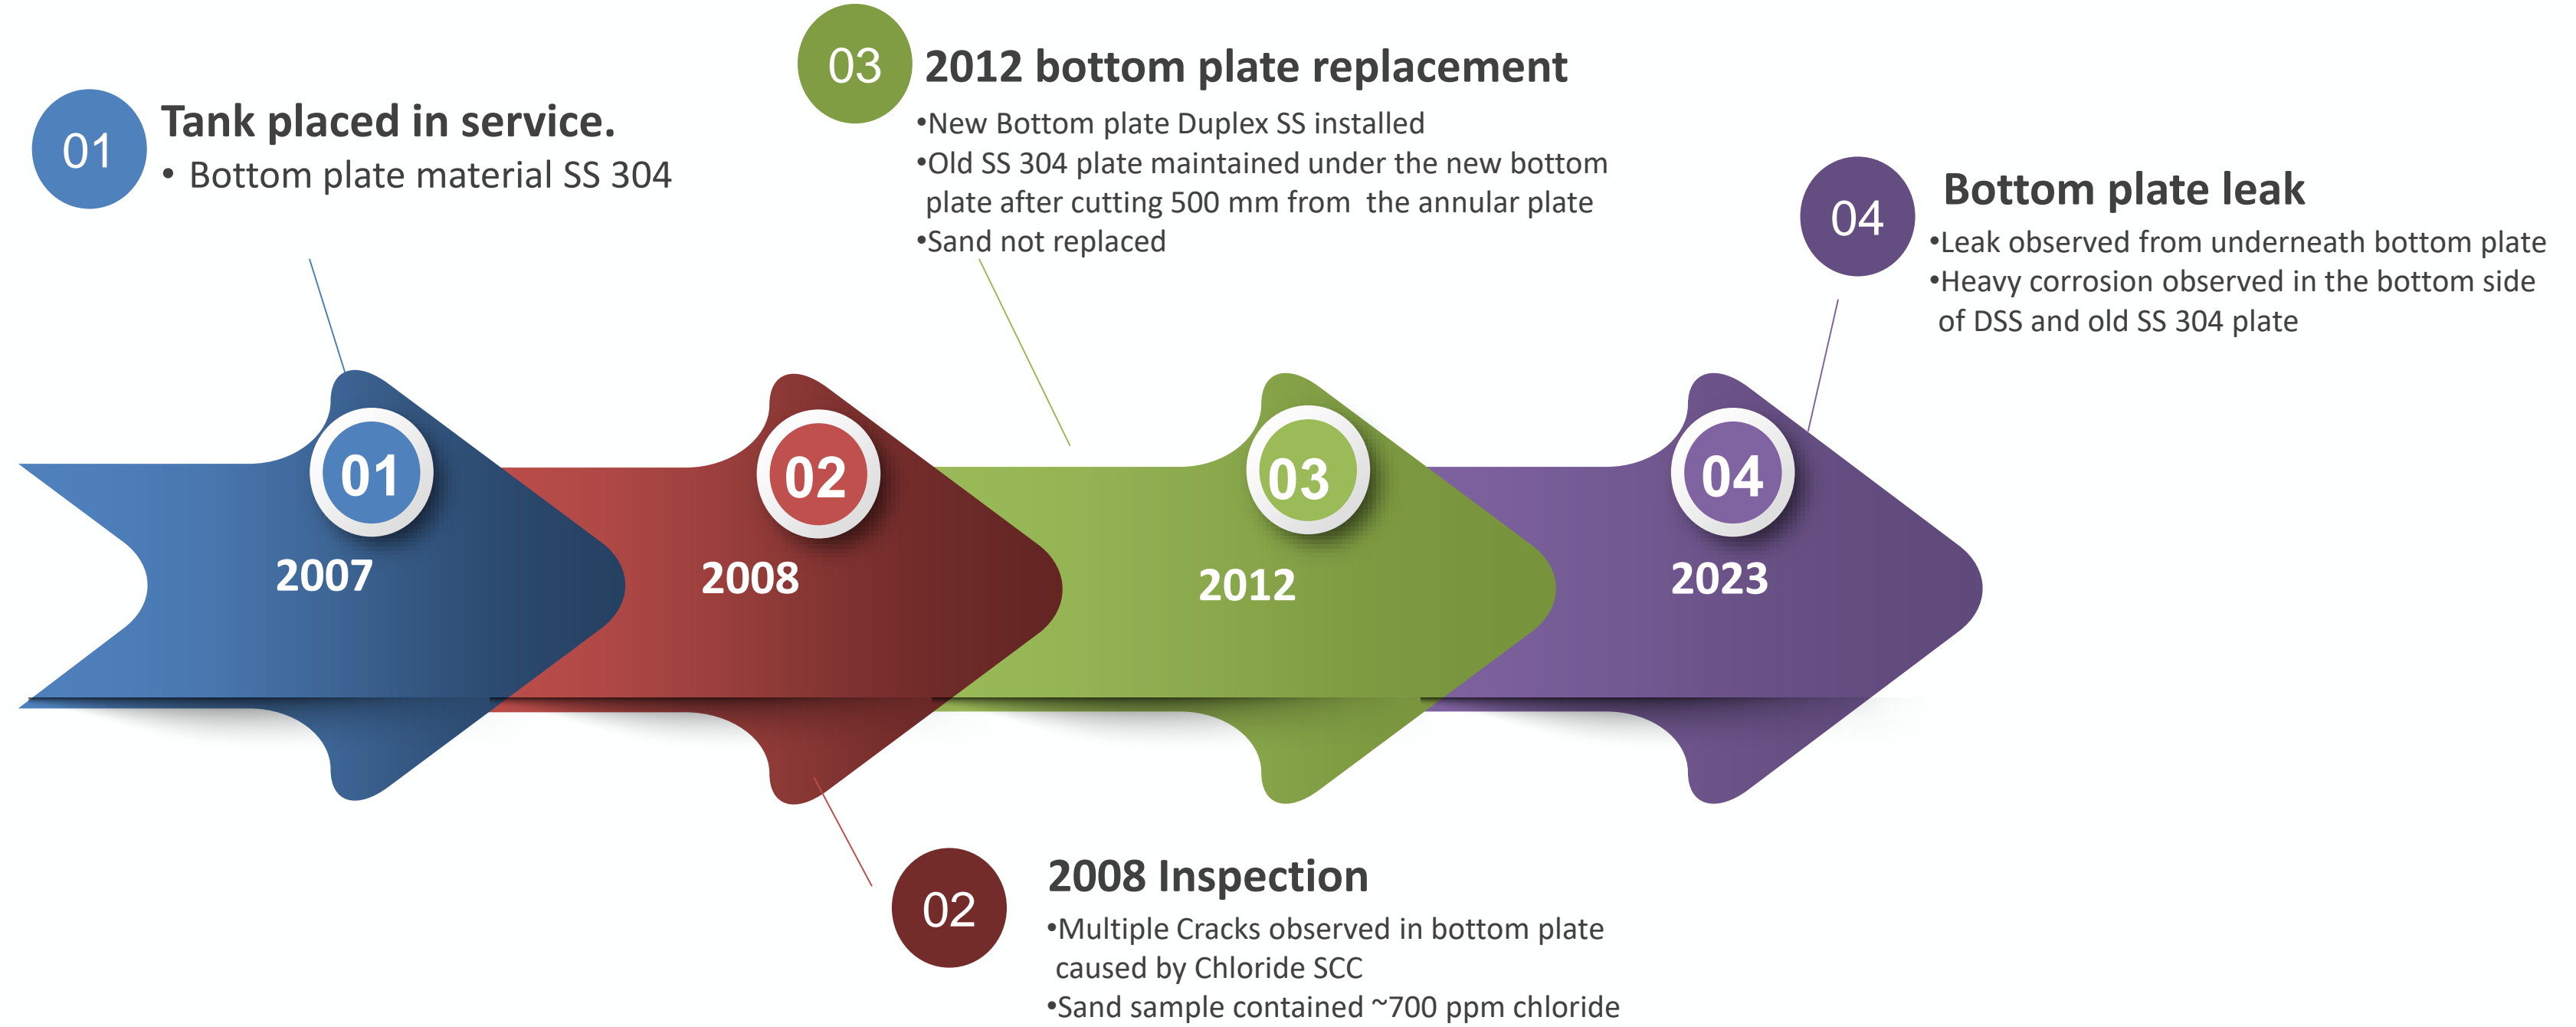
01 Tank placed in service.

• Bottom plate material SS 304

03 2012 bottom plate replacement

•New Bottom plate Duplex SS installed
•Old SS 304 plate maintained under the new bottom plate after cutting 500 mm from the annular plate
•Sand not replaced

04 Bottom plate leak

•Leak observed from underneath bottom plate
•Heavy corrosion observed in the bottom side of DSS and old SS 304 plate

01 2007

02 2008

03 2012

04 2023

02 2008 Inspection

•Multiple Cracks observed in bottom plate caused by Chloride SCC
•Sand sample contained ~700 ppm chloride